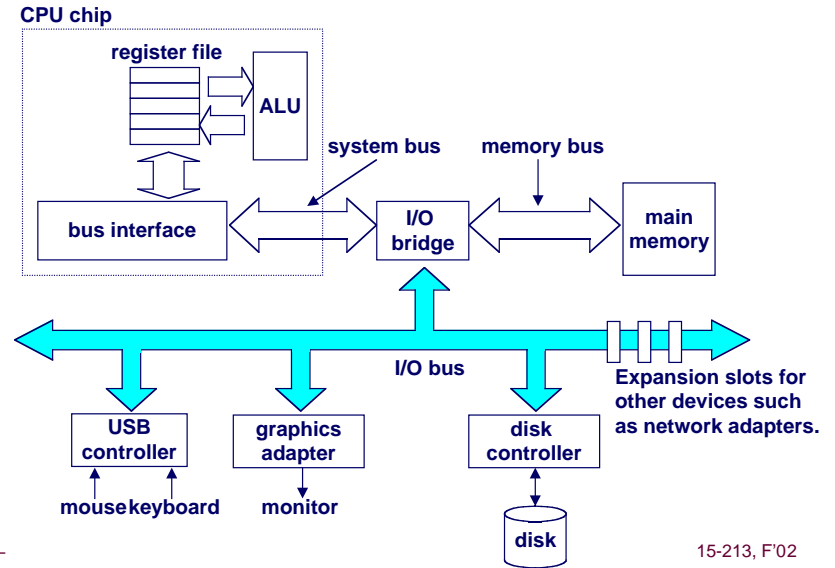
CPU chip

register file

ALU

system bus

memory bus

bus interface

I/O bridge

main memory

I/O bus

Expansion slots for other devices such as network adapters.

USB controller

graphics adapter

disk controller

mousekeyboard

monitor

disk

15-213, F'02